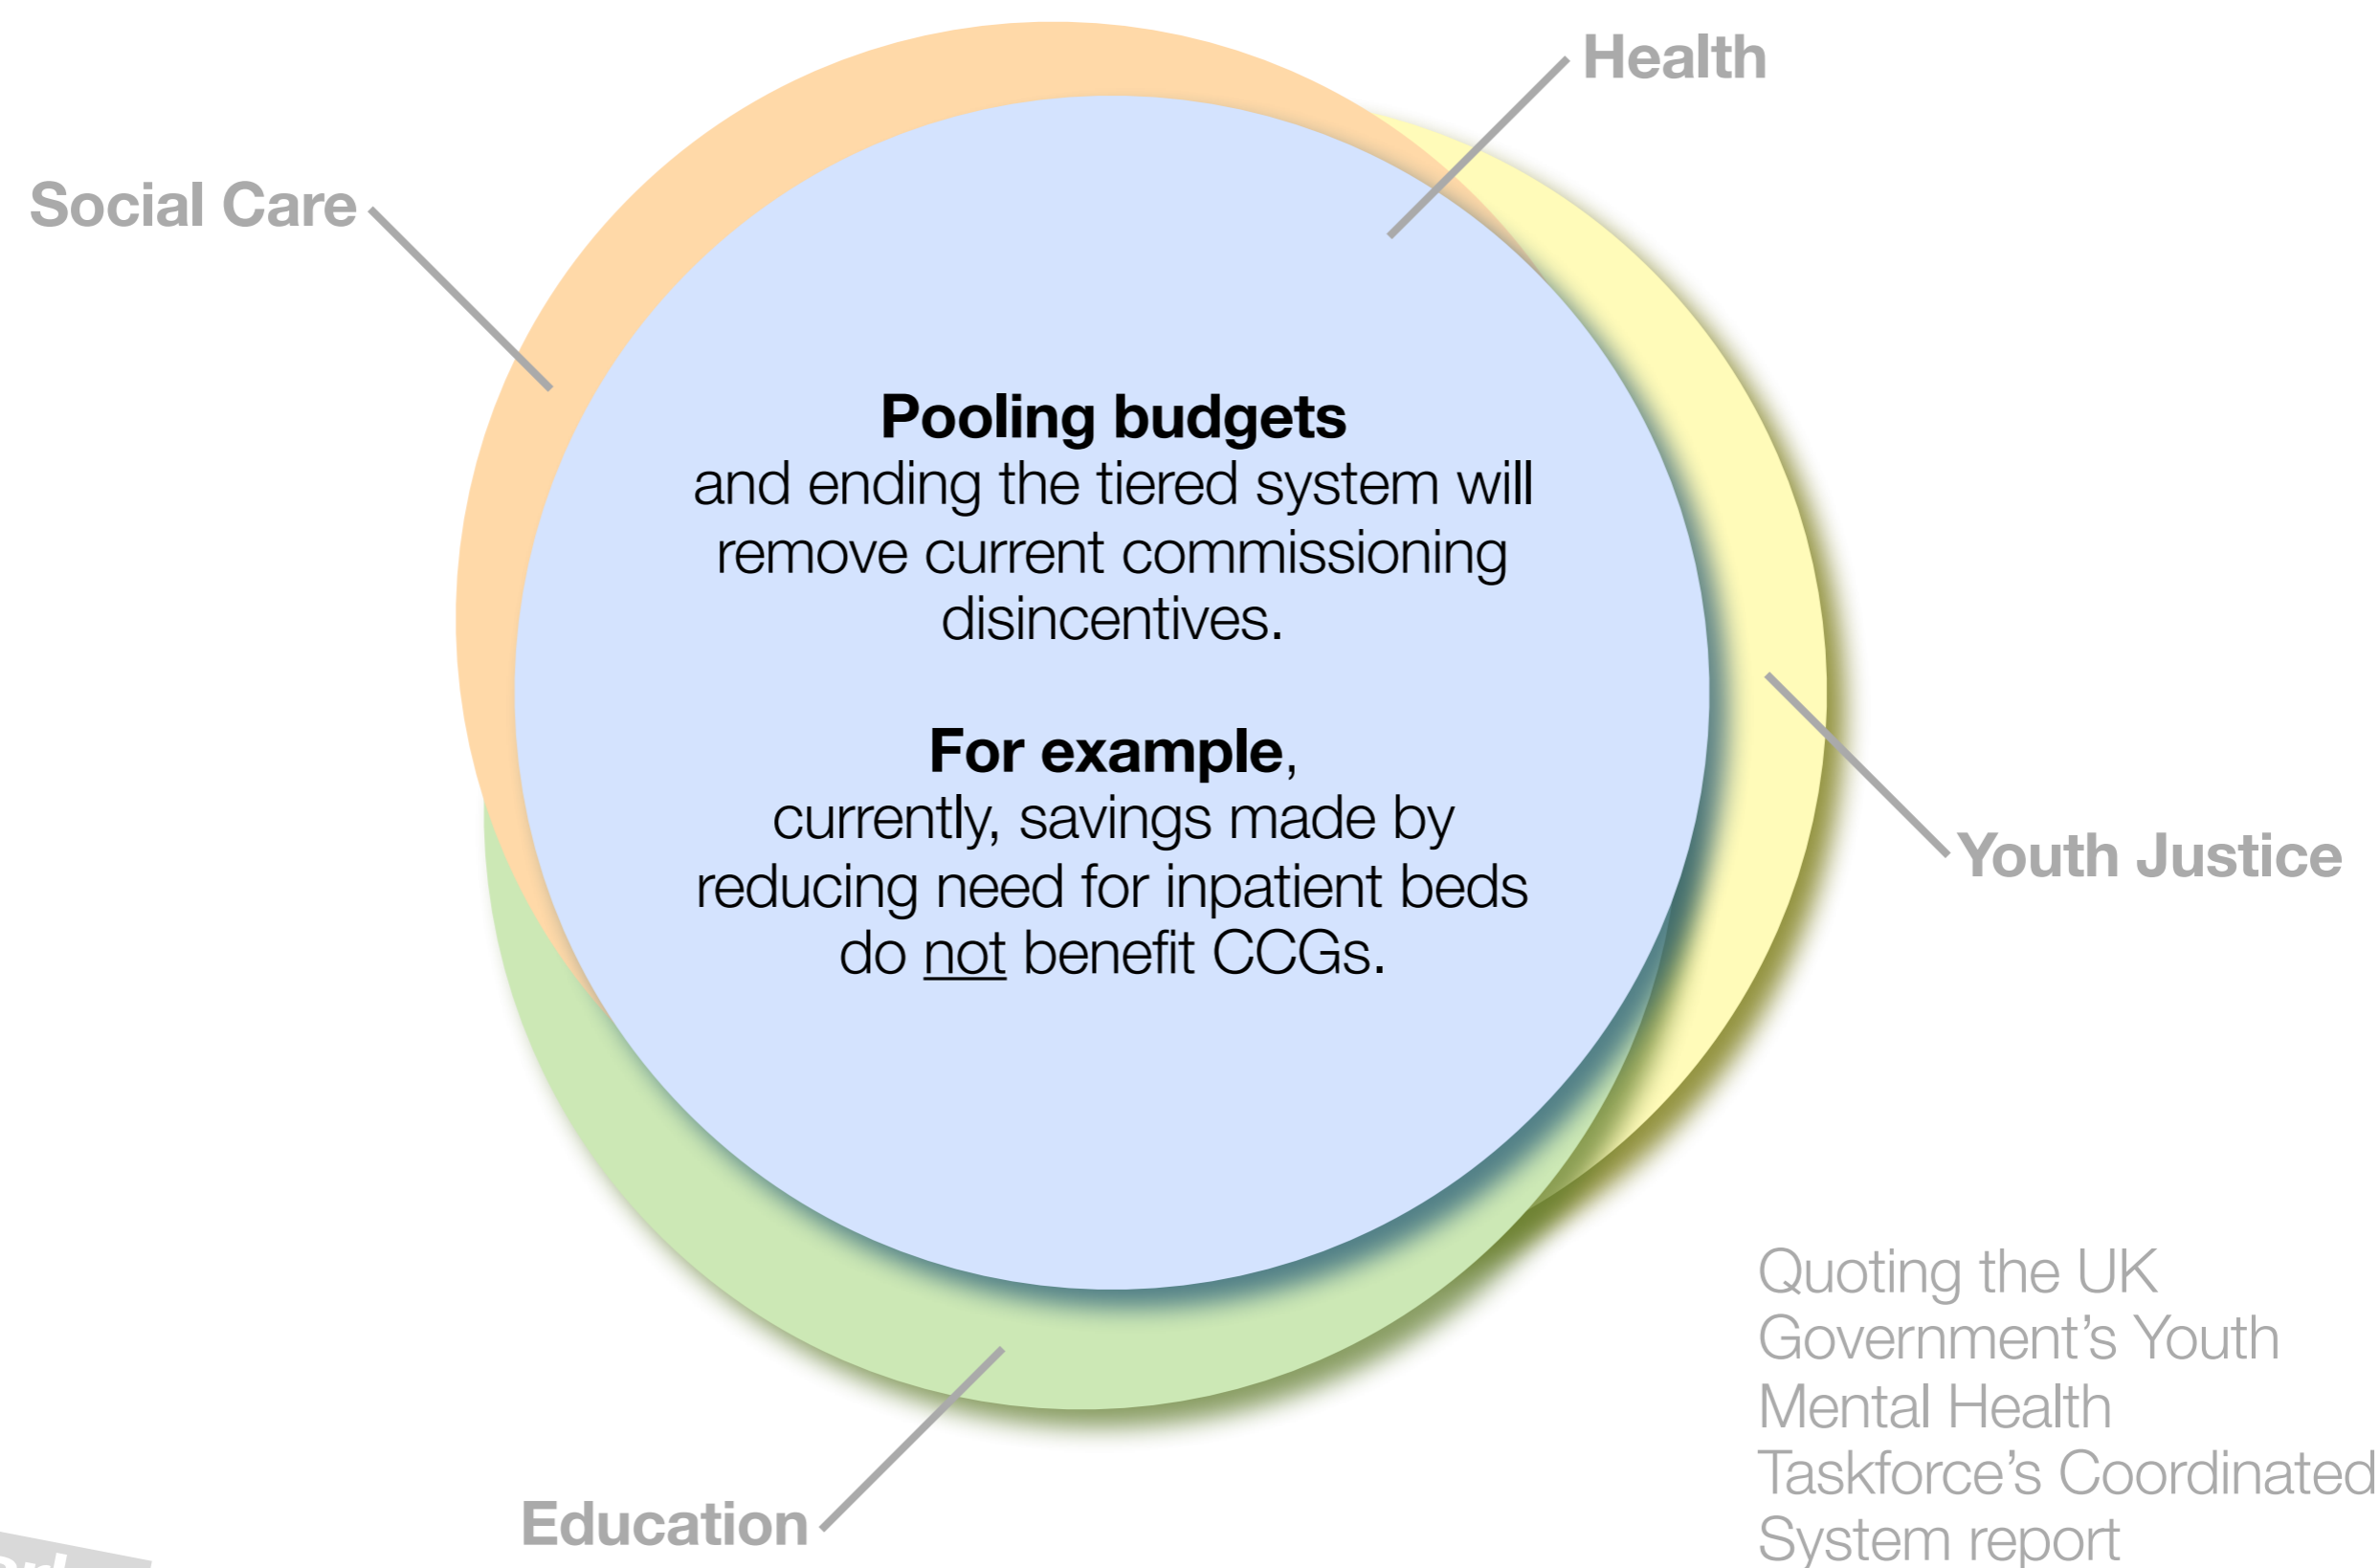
Health

Social Care

**Pooling budgets**
and ending the tiered system will remove current commissioning disincentives.

**For example**,
currently, savings made by reducing need for inpatient beds do not benefit CCGs.

Youth Justice

Quoting the UK Government's Youth Mental Health Taskforce's Coordinated System report

Education

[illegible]